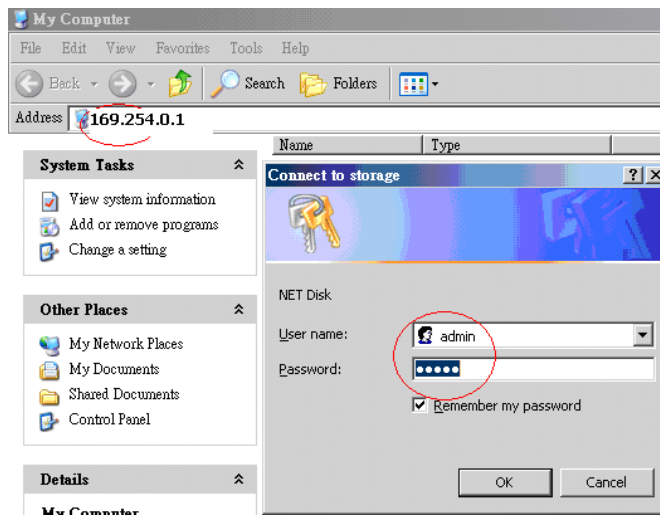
My Computer

File Edit View Favorites Tools Help

Back Search Folders

Address 169.254.0.1

Name Type

System Tasks

View system information
Add or remove programs
Change a setting

Other Places

My Network Places
My Documents
Shared Documents
Control Panel

Details

My Computer

Connect to storage ? X

NET Disk

User name: admin

Password: •••••

Remember my password

OK Cancel